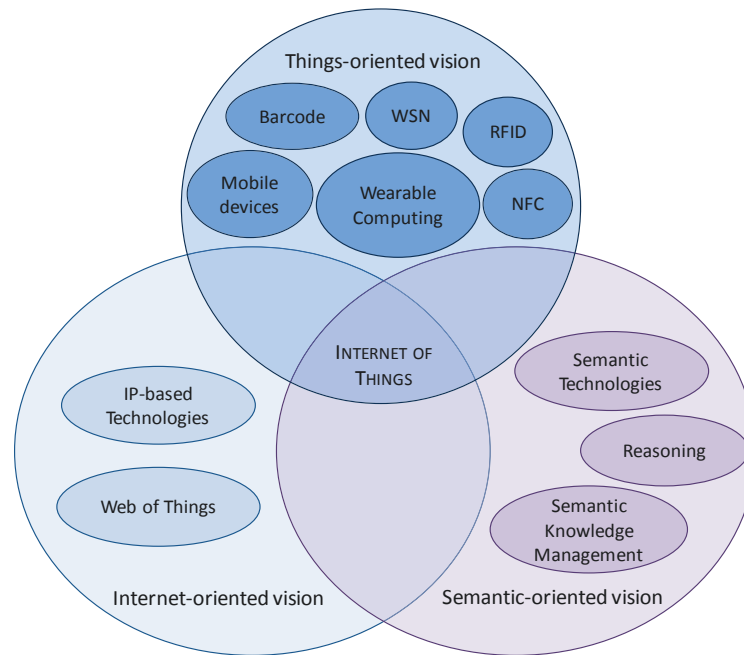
Things-oriented vision

Barcode

WSN

RFID

Mobile devices

Wearable Computing

NFC

INTERNET OF THINGS

IP-based Technologies

Web of Things

Semantic Technologies

Reasoning

Semantic Knowledge Management

Internet-oriented vision

Semantic-oriented vision